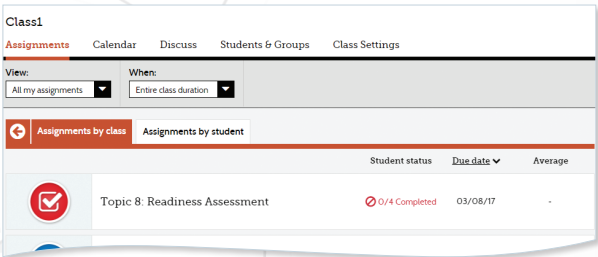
Class1

Assignments Calendar Discuss Students & Groups Class Settings

View:
All my assignments

When:
Entire class duration

Assignments by class Assignments by student

| | Student status | Due date | Average |
|---|---|---|---|
| Topic 8: Readiness Assessment | 0/4 Completed | 03/08/17 | - |